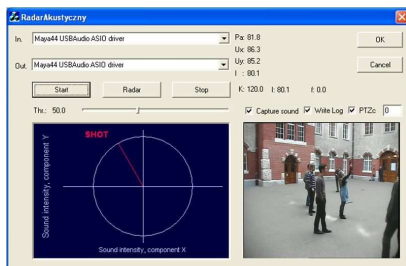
RadarAkustyczny

In. Maya44 USBAudio ASIO driver

Out. Maya44 USBAudio ASIO driver

Pa: 81.8
Ux: 86.3
Uy: 85.2
I : 80.1

OK

Cancel

Start

Radar

Stop

Thr.: 50.0

K: 120.0 I: 80.1 I: 0.0

Capture sound

Write Log

PTZc

0

SHOT

Sound intensity, component Y

Sound intensity, component X